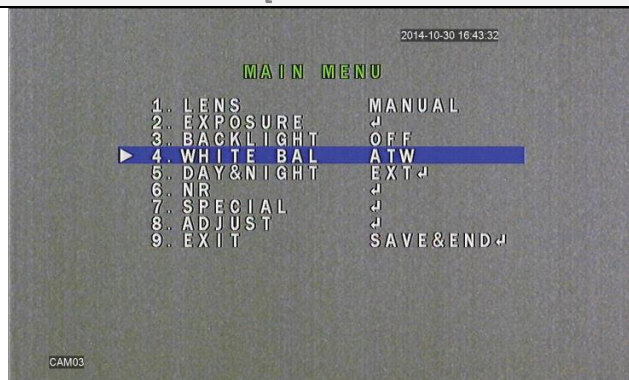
2014-10-30 16:43:32

MAIN MENU

| | |
|---|---|
| 1. LENS | MANUAL |
| 2. EXPOSURE | ↵ |
| 3. BACKLIGHT | OFF |
| ▶ 4. WHITE BAL | ATW |
| 5. DAY&NIGHT | EXT↵ |
| 6. NR | ↵ |
| 7. SPECIAL | ↵ |
| 8. ADJUST | ↵ |
| 9. EXIT | SAVE&END↵ |

CAM03